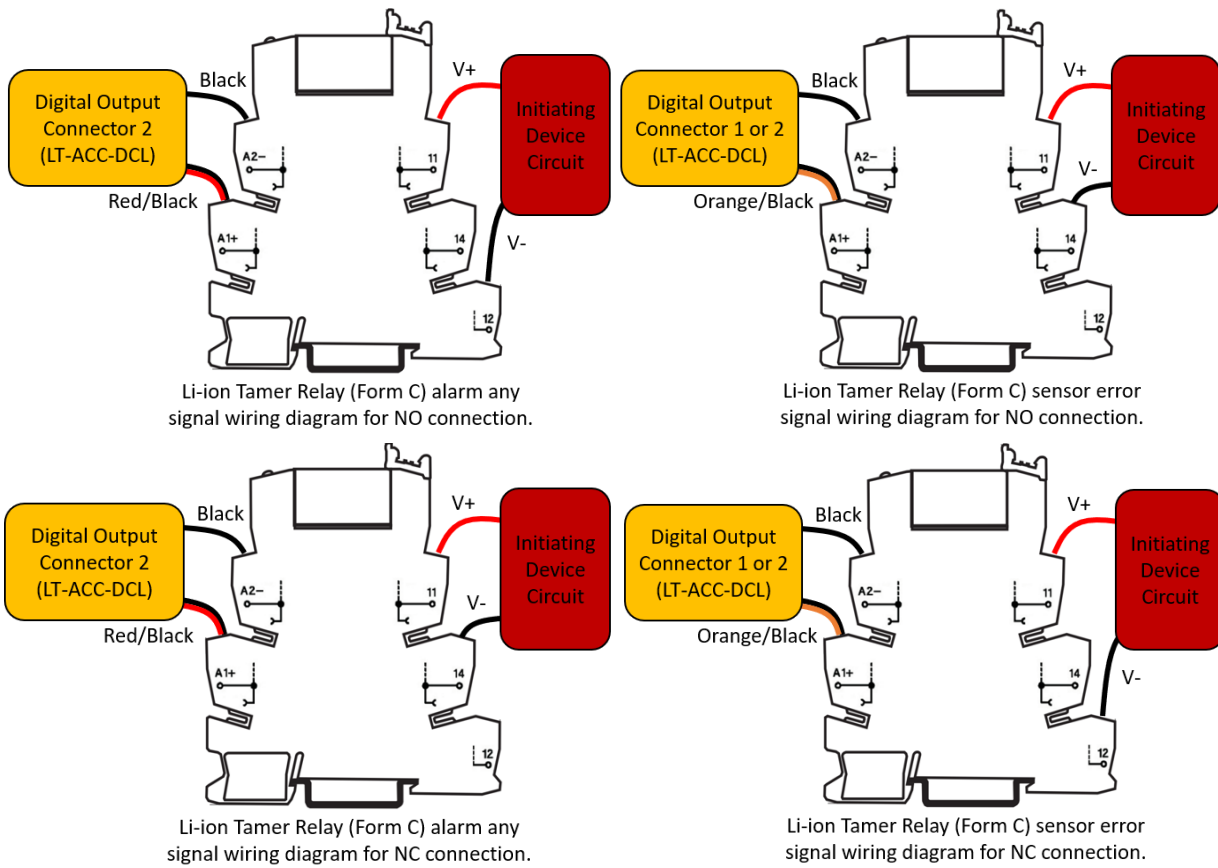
Digital Output Connector 2 (LT-ACC-DCL)

Black

Red/Black

A2–

A1+

11

14

12

V+

V-

Initiating Device Circuit

Li-ion Tamer Relay (Form C) alarm any signal wiring diagram for NO connection.

Digital Output Connector 1 or 2 (LT-ACC-DCL)

Black

Orange/Black

A2–

A1+

11

14

12

V+

V-

Initiating Device Circuit

Li-ion Tamer Relay (Form C) sensor error signal wiring diagram for NO connection.

Digital Output Connector 2 (LT-ACC-DCL)

Black

Red/Black

A2–

A1+

11

14

12

V+

V-

Initiating Device Circuit

Li-ion Tamer Relay (Form C) alarm any signal wiring diagram for NC connection.

Digital Output Connector 1 or 2 (LT-ACC-DCL)

Black

Orange/Black

A2–

A1+

11

14

12

V+

V-

Initiating Device Circuit

Li-ion Tamer Relay (Form C) sensor error signal wiring diagram for NC connection.